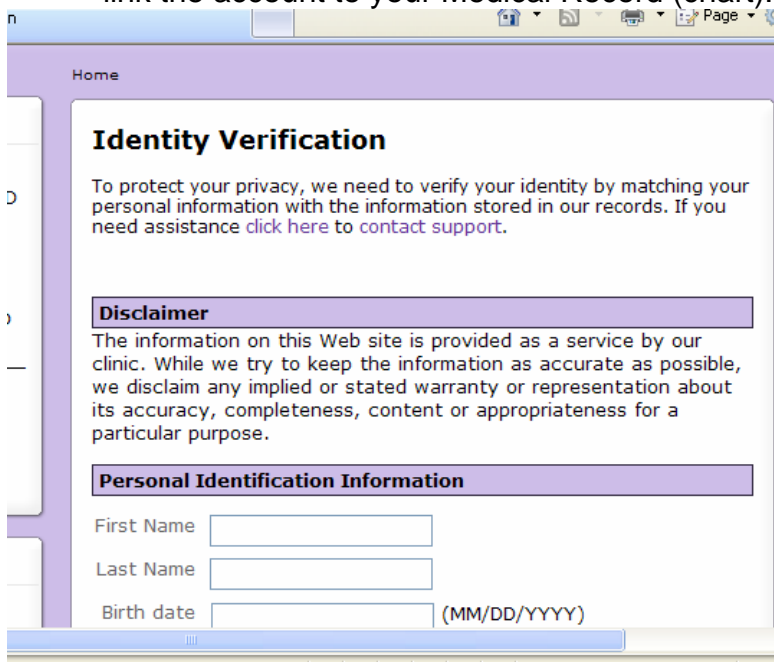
link the account to your Medical Record (chart).

n

Page

Home

D

Identity Verification

To protect your privacy, we need to verify your identity by matching your personal information with the information stored in our records. If you need assistance click here to contact support.

Disclaimer

The information on this Web site is provided as a service by our clinic. While we try to keep the information as accurate as possible, we disclaim any implied or stated warranty or representation about its accuracy, completeness, content or appropriateness for a particular purpose.

Personal Identification Information

First Name

Last Name

Birth date (MM/DD/YYYY)